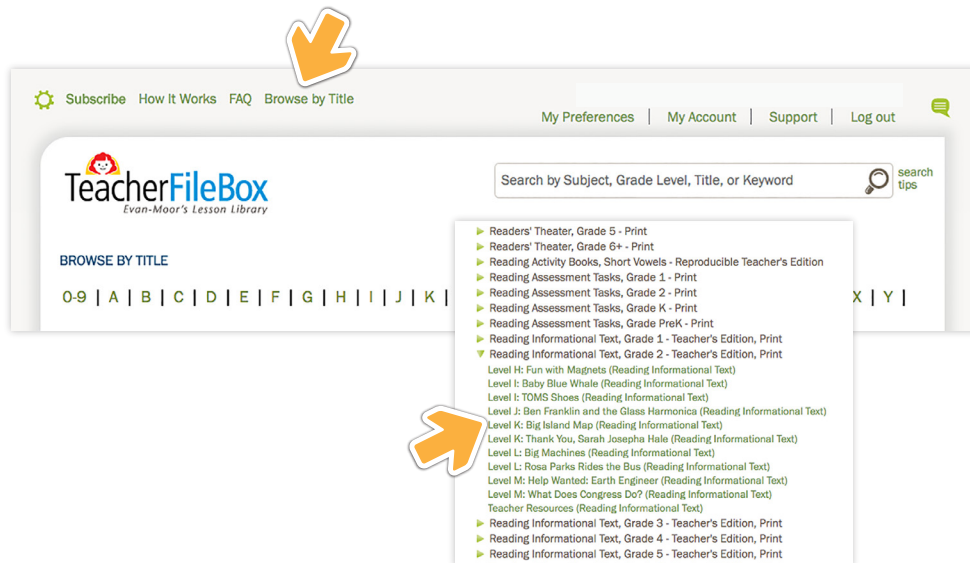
Subscribe How It Works FAQ Browse by Title

My Preferences | My Account | Support | Log out

TeacherFileBox
Evan-Moor's Lesson Library

Search by Subject, Grade Level, Title, or Keyword

search tips

BROWSE BY TITLE

0-9 | A | B | C | D | E | F | G | H | I | J | K | X | Y |

Readers' Theater, Grade 5 - Print
Readers' Theater, Grade 6+ - Print
Reading Activity Books, Short Vowels - Reproducible Teacher's Edition
Reading Assessment Tasks, Grade 1 - Print
Reading Assessment Tasks, Grade 2 - Print
Reading Assessment Tasks, Grade K - Print
Reading Assessment Tasks, Grade PreK - Print
Reading Informational Text, Grade 1 - Teacher's Edition, Print
Reading Informational Text, Grade 2 - Teacher's Edition, Print
Level H: Fun with Magnets (Reading Informational Text)
Level I: Baby Blue Whale (Reading Informational Text)
Level I: TOMS Shoes (Reading Informational Text)
Level J: Ben Franklin and the Glass Harmonica (Reading Informational Text)
Level K: Big Island Map (Reading Informational Text)
Level K: Thank You, Sarah Josepha Hale (Reading Informational Text)
Level L: Big Machines (Reading Informational Text)
Level L: Rosa Parks Rides the Bus (Reading Informational Text)
Level M: Help Wanted: Earth Engineer (Reading Informational Text)
Level M: What Does Congress Do? (Reading Informational Text)
Teacher Resources (Reading Informational Text)
Reading Informational Text, Grade 3 - Teacher's Edition, Print
Reading Informational Text, Grade 4 - Teacher's Edition, Print
Reading Informational Text, Grade 5 - Teacher's Edition, Print